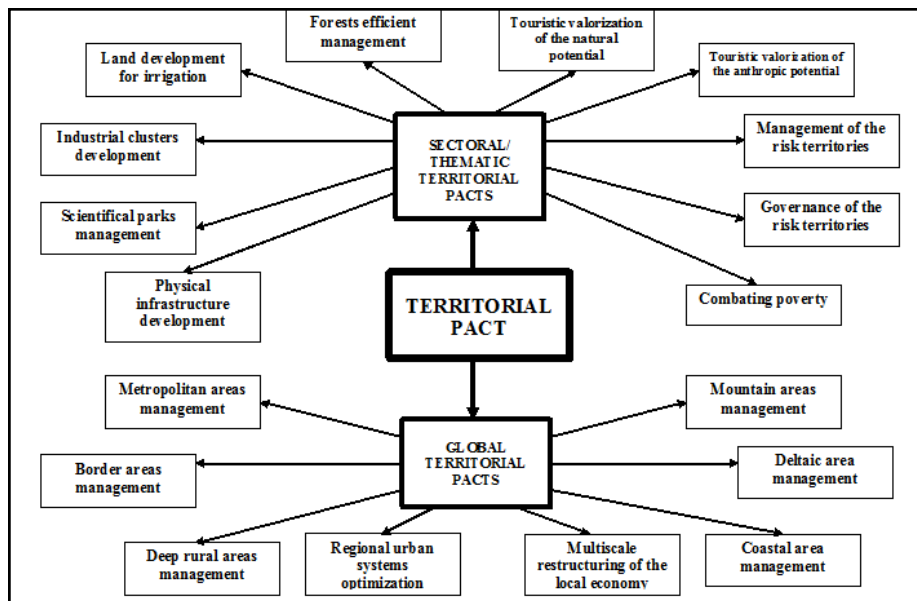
Forests efficient management

Touristic valorization of the natural potential

Land development for irrigation

Touristic valorization of the anthropic potential

Industrial clusters development

SECTORAL/ THEMATIC TERRITORIAL PACTS

Management of the risk territories

Scientifical parks management

Governance of the risk territories

Physical infrastructure development

TERRITORIAL PACT

Combating poverty

Metropolitan areas management

Mountain areas management

GLOBAL TERRITORIAL PACTS

Border areas management

Deltaic area management

Deep rural areas management

Regional urban systems optimization

Multiscale restructuring of the local economy

Coastal area management